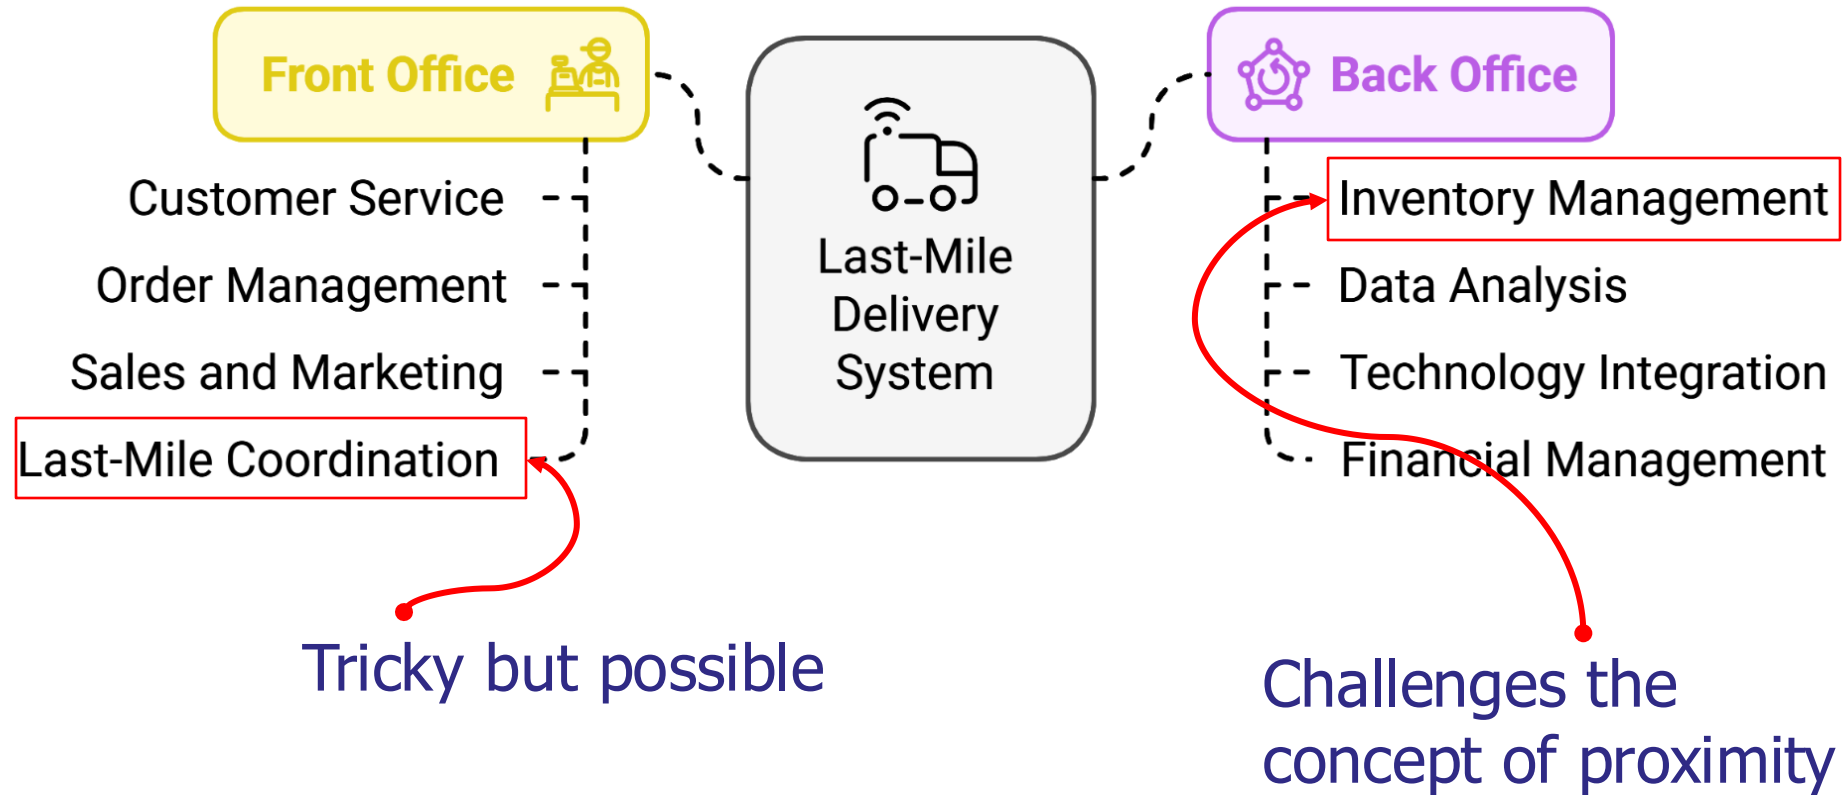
Front Office

Customer Service

Order Management

Sales and Marketing

Last-Mile Coordination

Last-Mile Delivery System

Back Office

Inventory Management

Data Analysis

Technology Integration

Financial Management

Tricky but possible

Challenges the concept of proximity